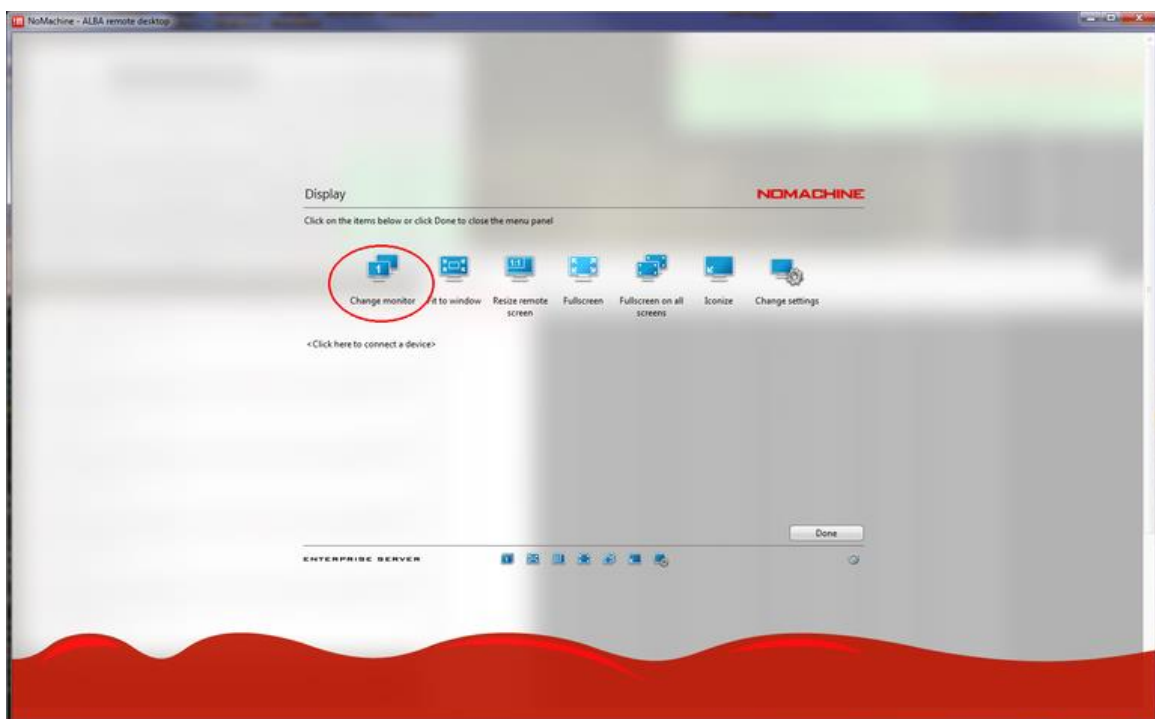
NoMachine - ALBA remote desktop

Display

NOMACHINE

Click on the items below or click Done to close the menu panel

Change monitor

Fit to window

Resize remote screen

Fullscreen

Fullscreen on all screens

Iconize

Change settings

<Click here to connect a device>

Done

ENTERPRISE SERVER